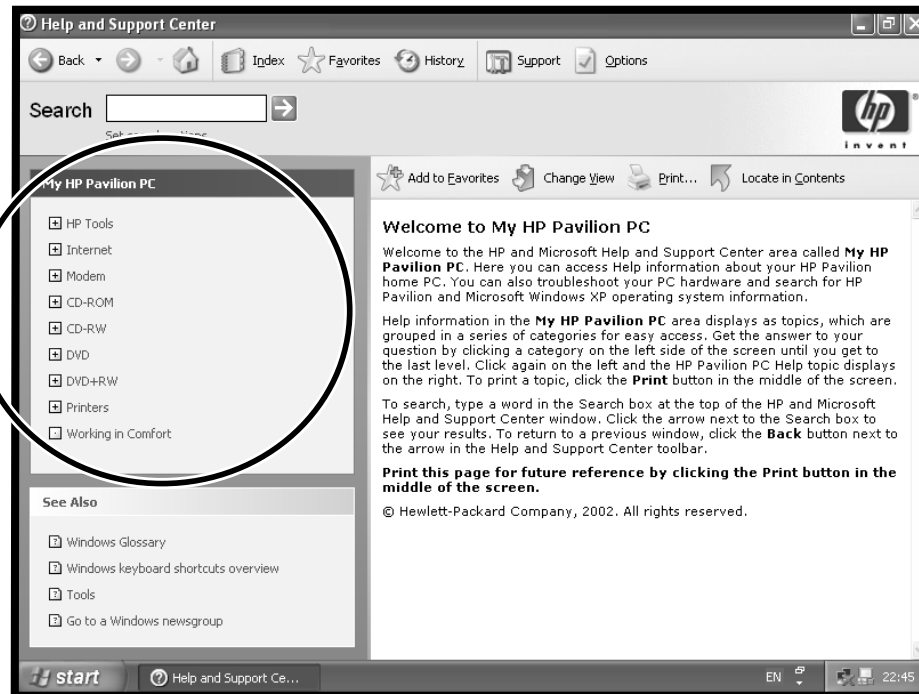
Help and Support Center

Back Index Favorites History Support Options

Search

Set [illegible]

invent

My HP Pavilion PC

HP Tools
Internet
Modem
CD-ROM
CD-RW
DVD
DVD+RW
Printers
Working in Comfort

See Also

Windows Glossary
Windows keyboard shortcuts overview
Tools
Go to a Windows newsgroup

Add to Favorites Change View Print... Locate in Contents

Welcome to My HP Pavilion PC

Welcome to the HP and Microsoft Help and Support Center area called **My HP Pavilion PC**. Here you can access Help information about your HP Pavilion home PC. You can also troubleshoot your PC hardware and search for HP Pavilion and Microsoft Windows XP operating system information.

Help information in the **My HP Pavilion PC** area displays as topics, which are grouped in a series of categories for easy access. Get the answer to your question by clicking a category on the left side of the screen until you get to the last level. Click again on the left and the HP Pavilion PC Help topic displays on the right. To print a topic, click the **Print** button in the middle of the screen.

To search, type a word in the Search box at the top of the HP and Microsoft Help and Support Center window. Click the arrow next to the Search box to see your results. To return to a previous window, click the **Back** button next to the arrow in the Help and Support Center toolbar.

**Print this page for future reference by clicking the Print button in the middle of the screen.**

© Hewlett-Packard Company, 2002. All rights reserved.

start Help and Support Ce... EN 22:45